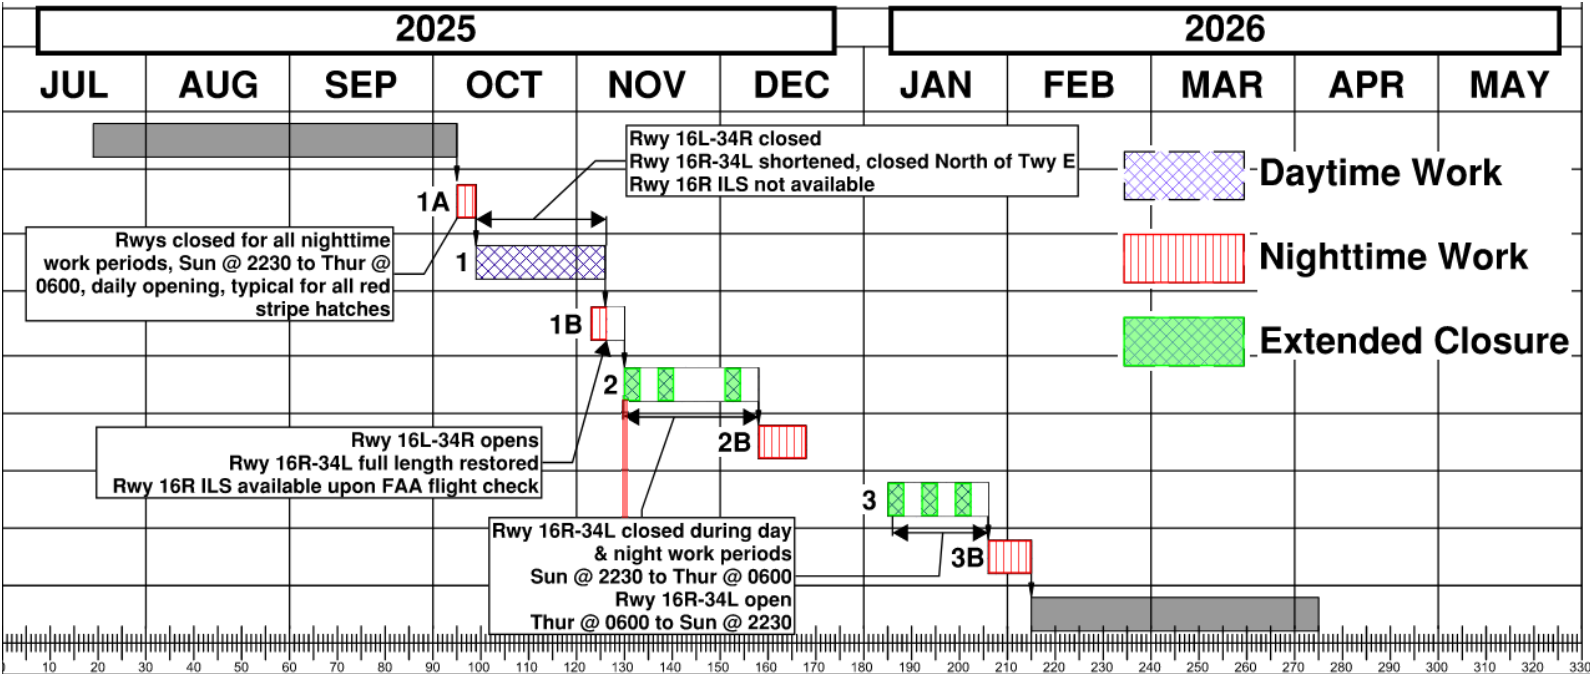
2025

2026

| JUL | AUG | SEP | OCT | NOV | DEC | JAN | FEB | MAR | APR | MAY |
|---|---|---|---|---|---|---|---|---|---|---|

Rwy 16L-34R closed
Rwy 16R-34L shortened, closed North of Twy E
Rwy 16R ILS not available

Daytime Work

Nighttime Work

Extended Closure

1A

Rwys closed for all nighttime work periods, Sun @ 2230 to Thur @ 0600, daily opening, typical for all red stripe hatches

1

1B

2

Rwy 16L-34R opens
Rwy 16R-34L full length restored
Rwy 16R ILS available upon FAA flight check

2B

3

3B

Rwy 16R-34L closed during day & night work periods
Sun @ 2230 to Thur @ 0600
Rwy 16R-34L open
Thur @ 0600 to Sun @ 2230

0 10 20 30 40 50 60 70 80 90 100 110 120 130 140 150 160 170 180 190 200 210 220 230 240 250 260 270 280 290 300 310 320 330